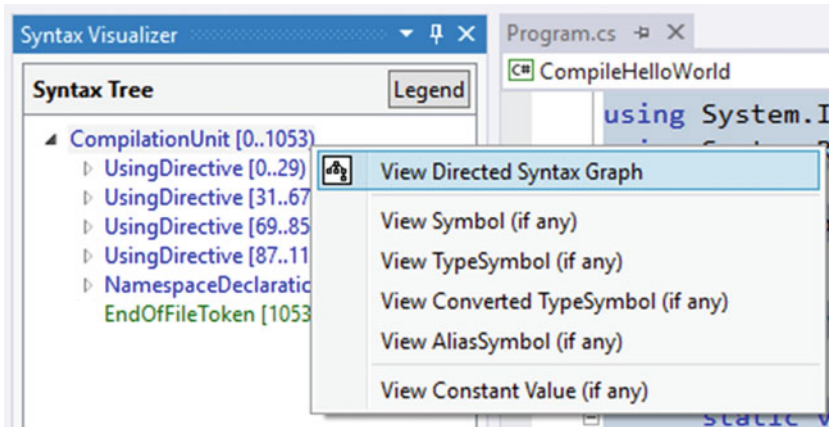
Syntax Visualizer

Syntax Tree

Legend

CompilationUnit [0..1053)

UsingDirective [0..29)

UsingDirective [31..67

UsingDirective [69..85

UsingDirective [87..11

NamespaceDeclaratio

EndOfFileToken [1053

View Directed Syntax Graph

View Symbol (if any)

View TypeSymbol (if any)

View Converted TypeSymbol (if any)

View AliasSymbol (if any)

View Constant Value (if any)

Program.cs

C# CompileHelloWorld

using System.I

static v